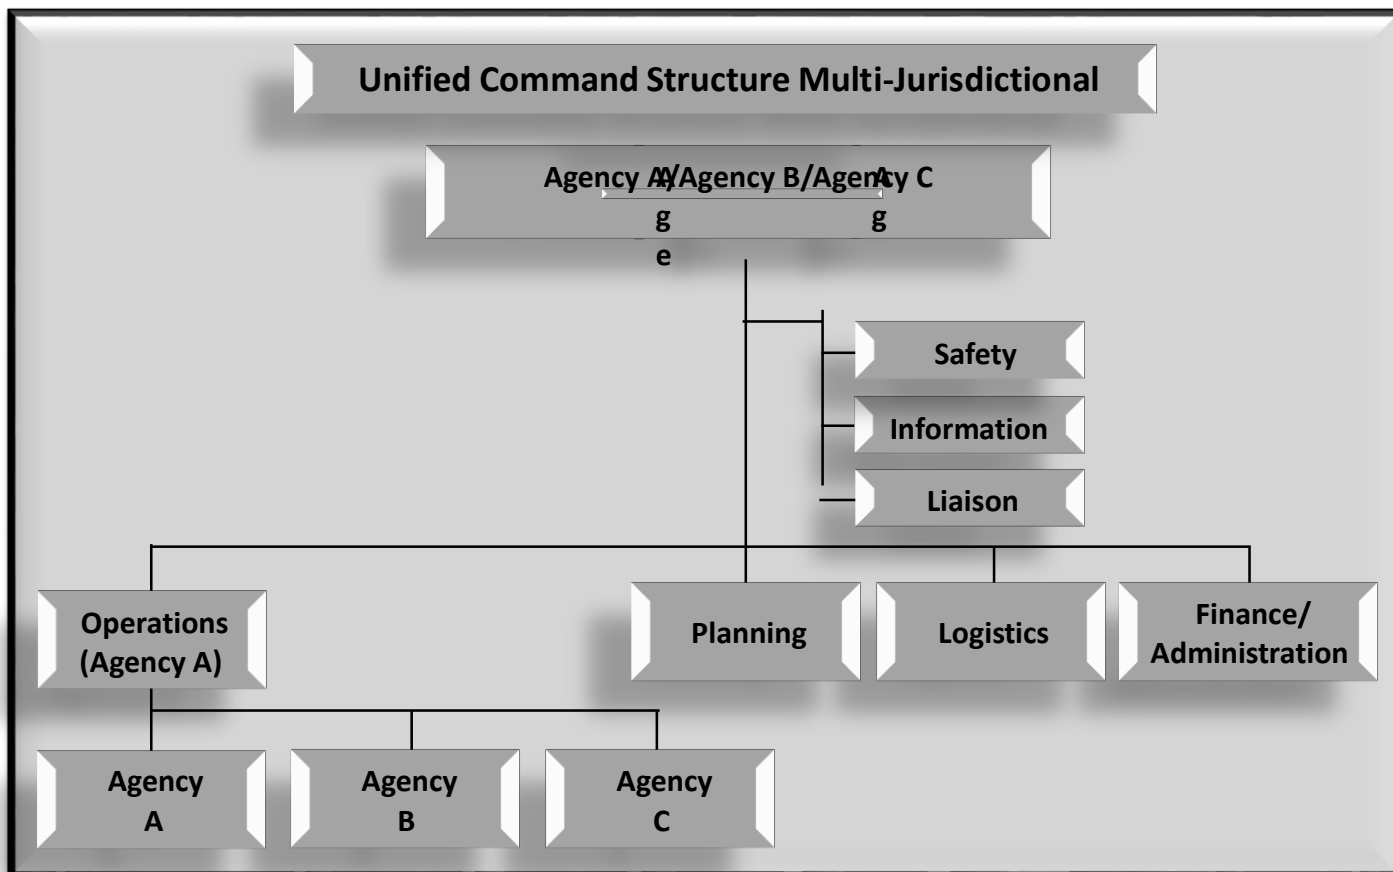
Unified Command Structure Multi-Jurisdictional

Agency A/Agency B/Agency C

Safety

Information

Liaison

Operations (Agency A)

Planning

Logistics

Finance/ Administration

Agency A

Agency B

Agency C